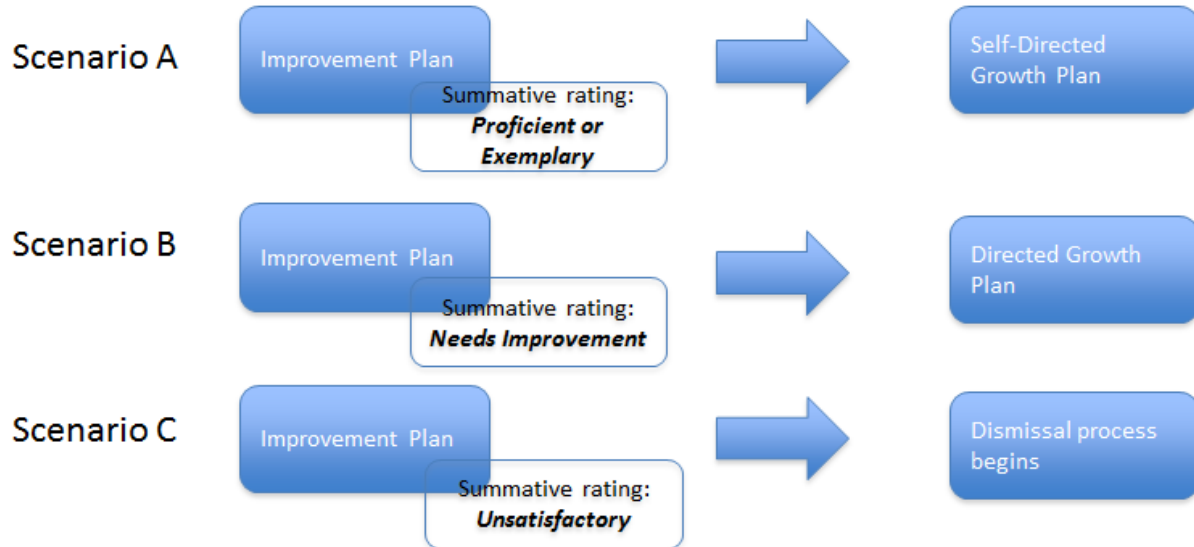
Scenario A

Improvement Plan

Summative rating: ***Proficient or Exemplary***

Self-Directed Growth Plan

Scenario B

Improvement Plan

Summative rating: ***Needs Improvement***

Directed Growth Plan

Scenario C

Improvement Plan

Summative rating: ***Unsatisfactory***

Dismissal process begins